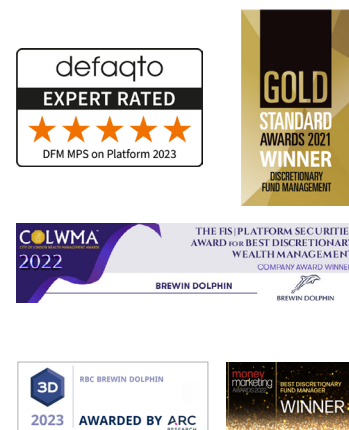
defaqto
EXPERT RATED
DFM MPS on Platform 2023

GOLD
STANDARD
AWARDS 2021
WINNER
DISCRETIONARY
FUND MANAGEMENT

COLWMA
CITY OF LONDON WEALTH MANAGEMENT AWARDS
2022
THE FIS|PLATFORM SECURITIES
AWARD FOR BEST DISCRETIONARY
WEALTH MANAGEMENT
COMPANY AWARD WINNER
BREWIN DOLPHIN
BREWIN DOLPHIN

3D
2023
RBC BREWIN DOLPHIN
AWARDED BY ARC
RESEARCH

money marketing
BEST DISCRETIONARY
FUND MANAGER
WINNER